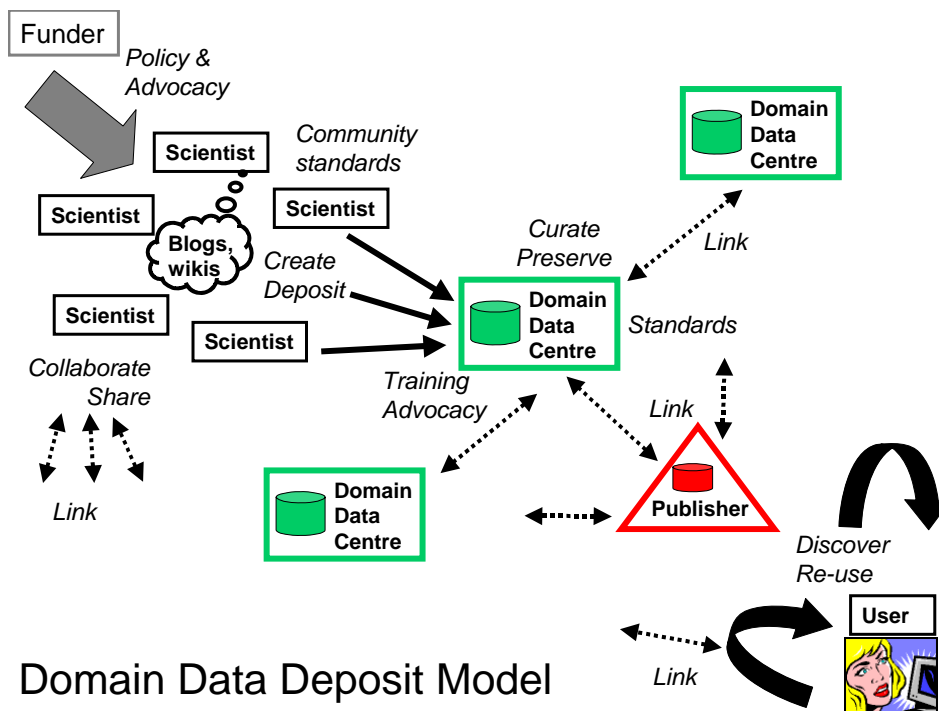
Funder

Policy & Advocacy

Scientist

Scientist

Blogs, wikis

Community standards

Scientist

Create Deposit

Scientist

Scientist

Collaborate Share

Link

Domain Data Centre

Curate Preserve

Link

Domain Data Centre

Standards

Training Advocacy

Link

Domain Data Centre

Publisher

Discover Re-use

User

Link

Domain Data Deposit Model